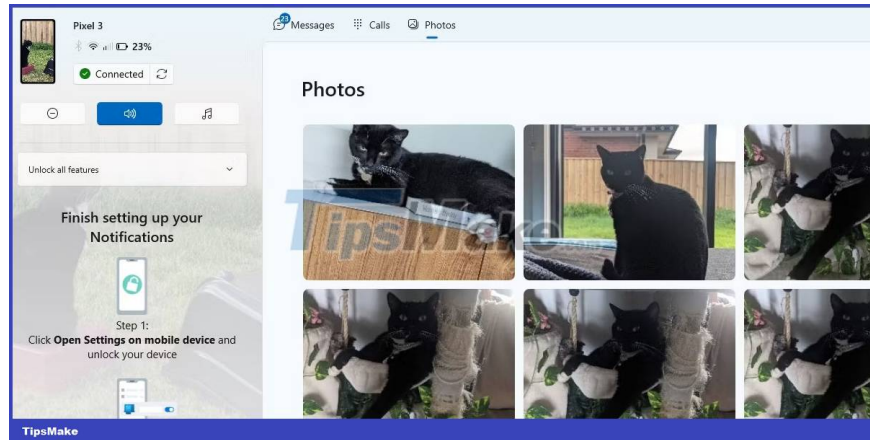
Pixel 3
23%
Connected

Unlock all features

Finish setting up your Notifications

Step 1:
Click **Open Settings on mobile device** and unlock your device

23 Messages
Calls
Photos

Photos

TipsMake
.com

TipsMake